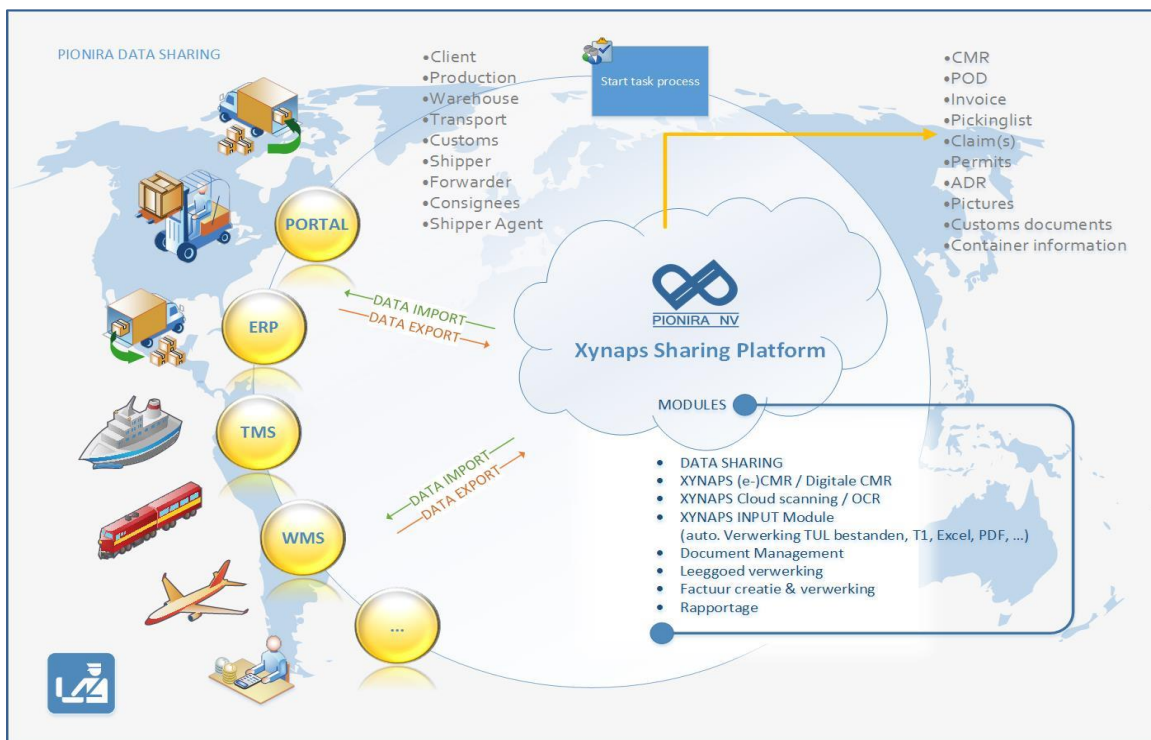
PIONIRA DATA SHARING

•Client
•Production
•Warehouse
•Transport
•Customs
•Shipper
•Forwarder
•Consignees
•Shipper Agent

Start task process

•CMR
•POD
•Invoice
•Pickinglist
•Claim(s)
•Permits
•ADR
•Pictures
•Customs documents
•Container information

PORTAL

ERP

TMS

WMS

...

DATA IMPORT
DATA EXPORT

DATA IMPORT
DATA EXPORT

PIONIRA NV
Xynaps Sharing Platform

MODULES

• DATA SHARING
• XYNAPS (e-)CMR / Digitale CMR
• XYNAPS Cloud scanning / OCR
• XYNAPS INPUT Module (auto. Verwerking TUL bestanden, T1, Excel, PDF, …)
• Document Management
• Leeggoed verwerking
• Factuur creatie & verwerking
• Rapportage